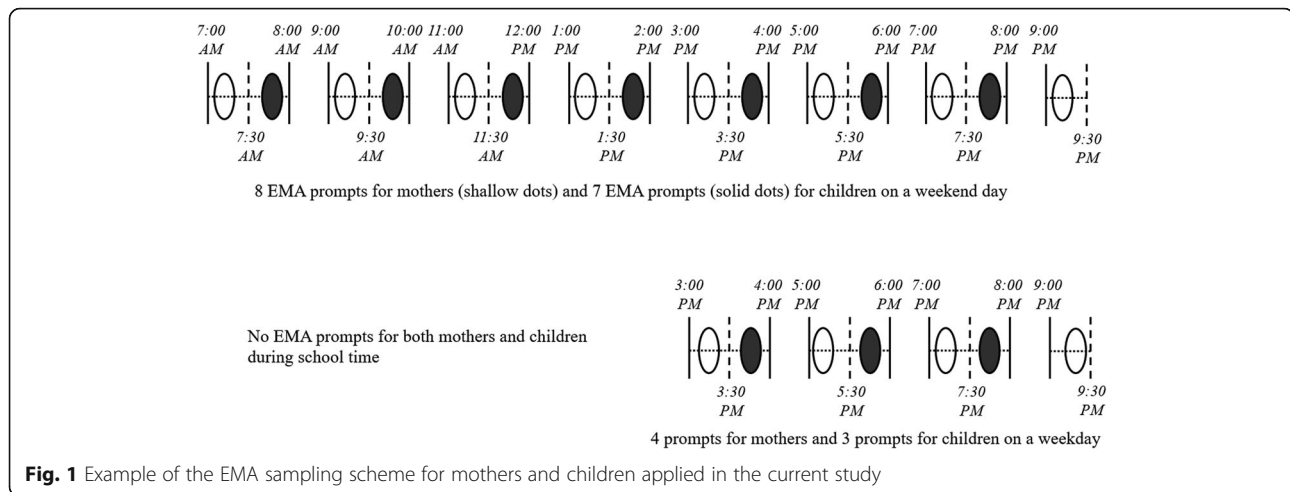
7:00 AM
8:00 AM
9:00 AM
10:00 AM
11:00 AM
12:00 PM
1:00 PM
2:00 PM
3:00 PM
4:00 PM
5:00 PM
6:00 PM
7:00 PM
8:00 PM
9:00 PM

7:30 AM
9:30 AM
11:30 AM
1:30 PM
3:30 PM
5:30 PM
7:30 PM
9:30 PM

8 EMA prompts for mothers (shallow dots) and 7 EMA prompts (solid dots) for children on a weekend day

3:00 PM
4:00 PM
5:00 PM
6:00 PM
7:00 PM
8:00 PM
9:00 PM

No EMA prompts for both mothers and children during school time

3:30 PM
5:30 PM
7:30 PM
9:30 PM

4 prompts for mothers and 3 prompts for children on a weekday

**Fig. 1** Example of the EMA sampling scheme for mothers and children applied in the current study